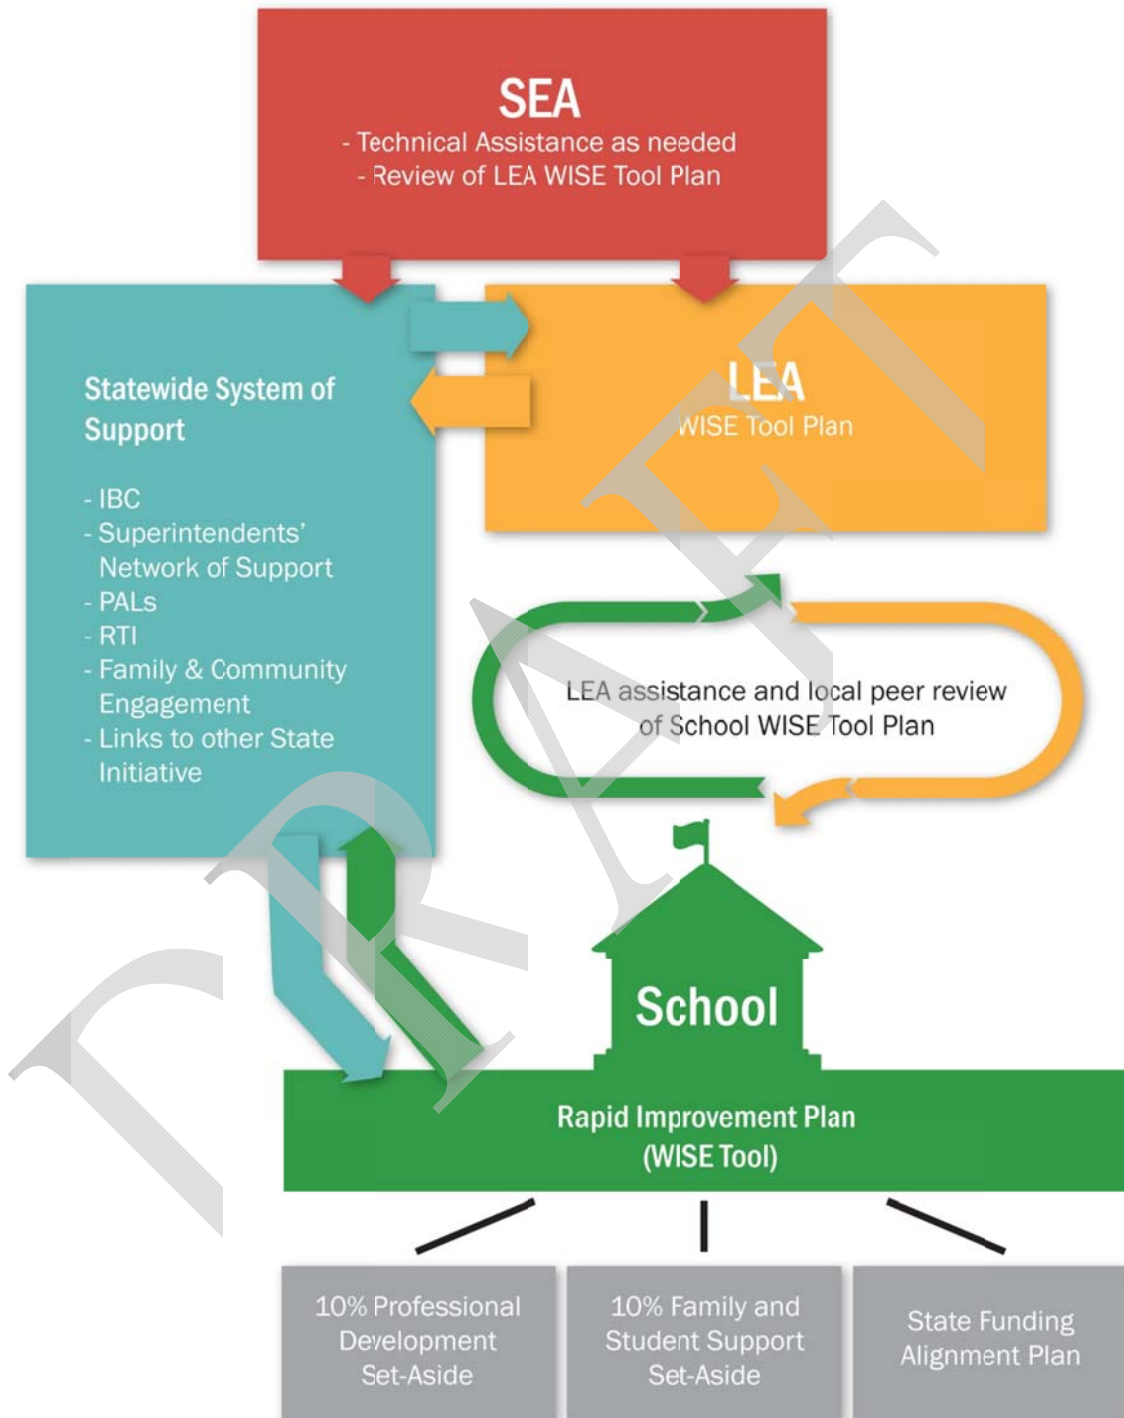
SEA
- Technical Assistance as needed
- Review of LEA WISE Tool Plan

Statewide System of Support

- IBC
- Superintendents' Network of Support
- PALs
- RTI
- Family & Community Engagement
- Links to other State Initiative

LEA
WISE Tool Plan

LEA assistance and local peer review of School WISE Tool Plan

School

Rapid Improvement Plan (WISE Tool)

10% Professional Development Set-Aside

10% Family and Student Support Set-Aside

State Funding Alignment Plan

DRAFT